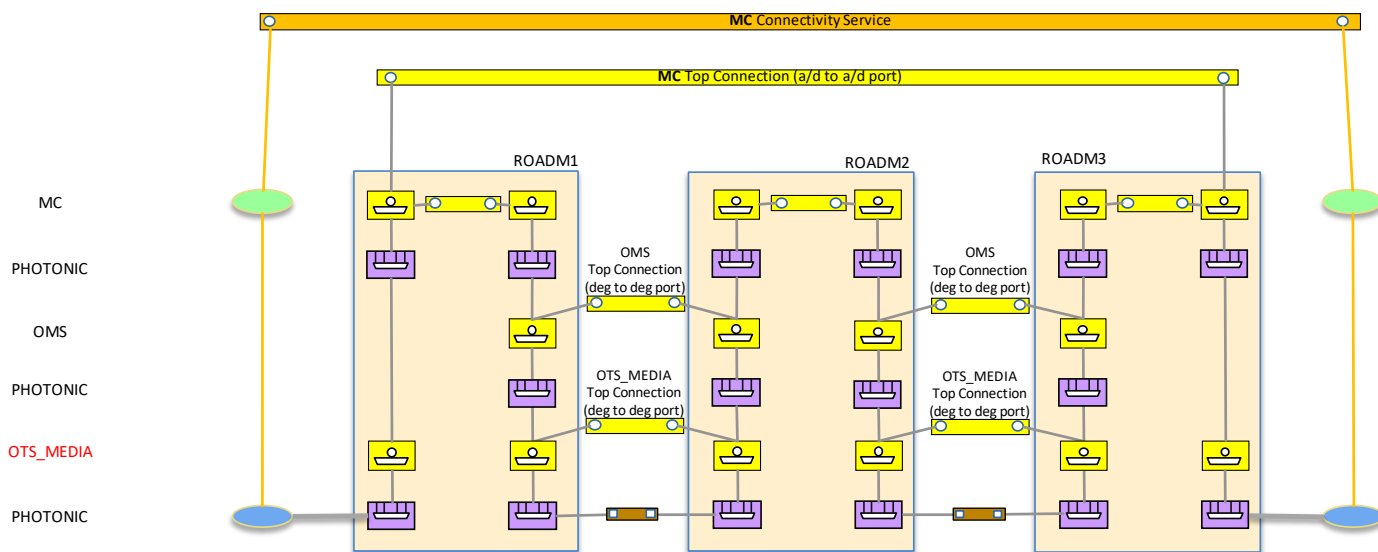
MC Connectivity Service

MC Top Connection (a/d to a/d port)

ROADM1

ROADM2

ROADM3

MC

PHOTONIC

OMS

PHOTONIC

OTS_MEDIA

PHOTONIC

OMS
Top Connection
(deg to deg port)

OMS
Top Connection
(deg to deg port)

OTS_MEDIA
Top Connection
(deg to deg port)

OTS_MEDIA
Top Connection
(deg to deg port)